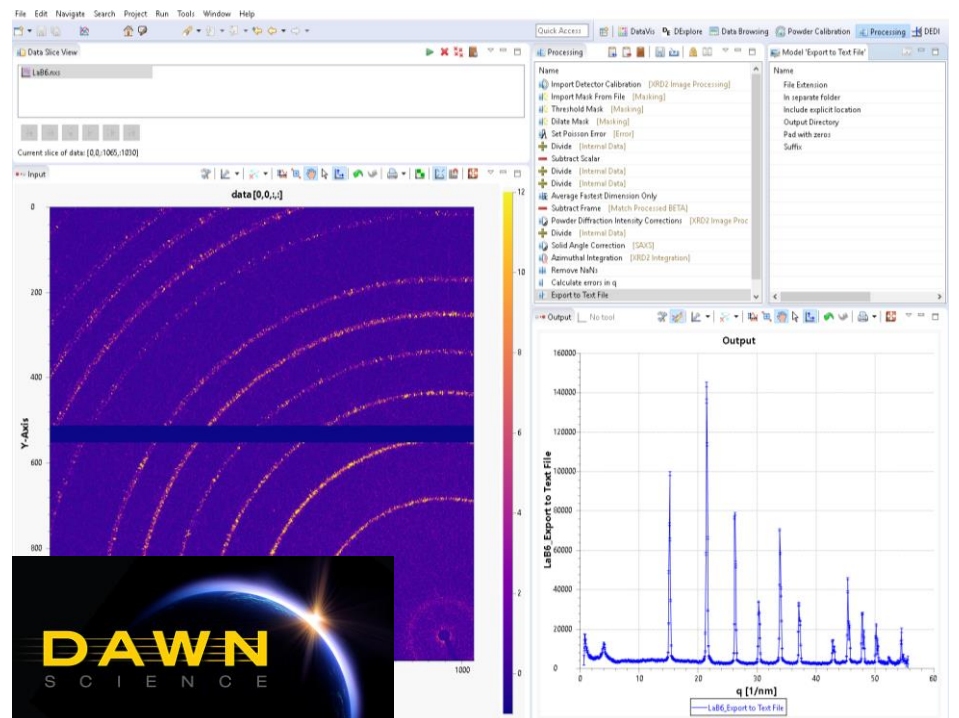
File Edit Navigate Search Project Run Tools Window Help

Quick Access | DataVis | DExplore | Data Browsing | Powder Calibration | Processing | DEDI

Data Slice View

LaB6.nxs

Current slice of data: [0,0,:1065,:1030]

Input

data [0,0,:,:]

0
200
400
600
800
1000

Y-Axis

12
10
8
6
4
2
0

Processing

Name
Import Detector Calibration [XRD2 Image Processing]
Import Mask From File [Masking]
Threshold Mask [Masking]
Dilate Mask [Masking]
Set Poisson Error [Error]
Divide [Internal Data]
Subtract Scalar
Divide [Internal Data]
Divide [Internal Data]
Average Fastest Dimension Only
Subtract Frame [Match Processed BETA]
Powder Diffraction Intensity Corrections [XRD2 Image Proc
Divide [Internal Data]
Solid Angle Correction [SAXS]
Azimuthal Integration [XRD2 Integration]
Remove NaNs
Calculate errors in q
Export to Text File

Model 'Export to Text File'

Name
File Extension
In separate folder
Include explicit location
Output Directory
Pad with zeros
Suffix

Output | No tool

Output

160000
140000
120000
100000
80000
60000
40000
20000
0

LaB6_Export to Text File

0 10 20 30 40 50 60

q [1/nm]

LaB6_Export to Text File

DAWN
SCIENCE